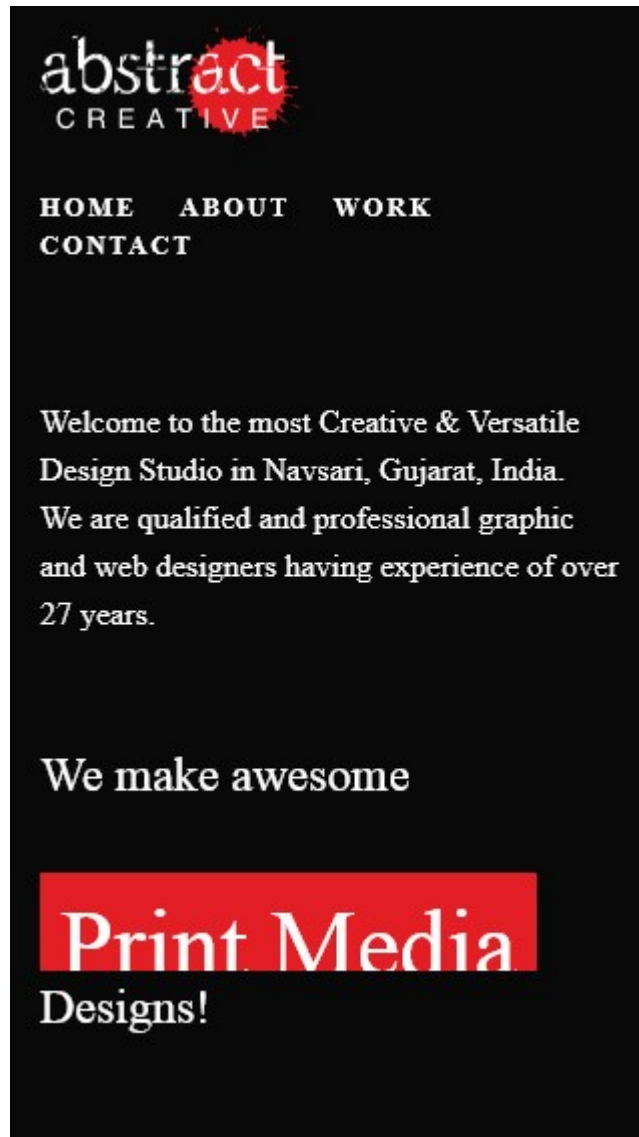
abstract
CREATIVE

HOME ABOUT WORK CONTACT

Welcome to the most Creative & Versatile Design Studio in Navsari, Gujarat, India. We are qualified and professional graphic and web designers having experience of over 27 years.

We make awesome

Print Media

Designs!